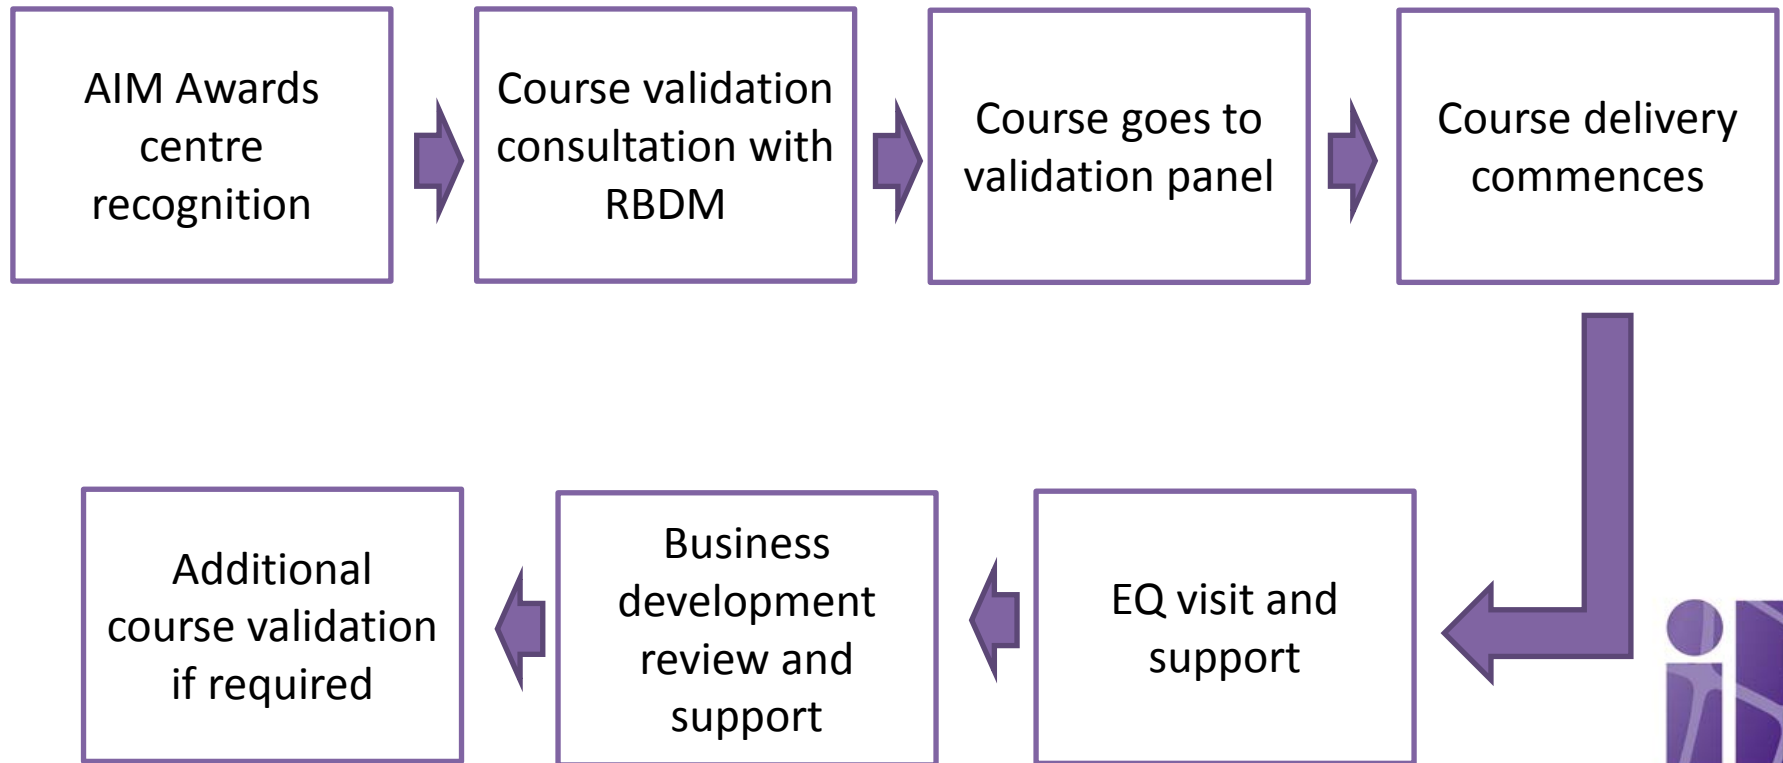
AIM Awards centre recognition

Course validation consultation with RBDM

Course goes to validation panel

Course delivery commences

EQ visit and support

Business development review and support

Additional course validation if required